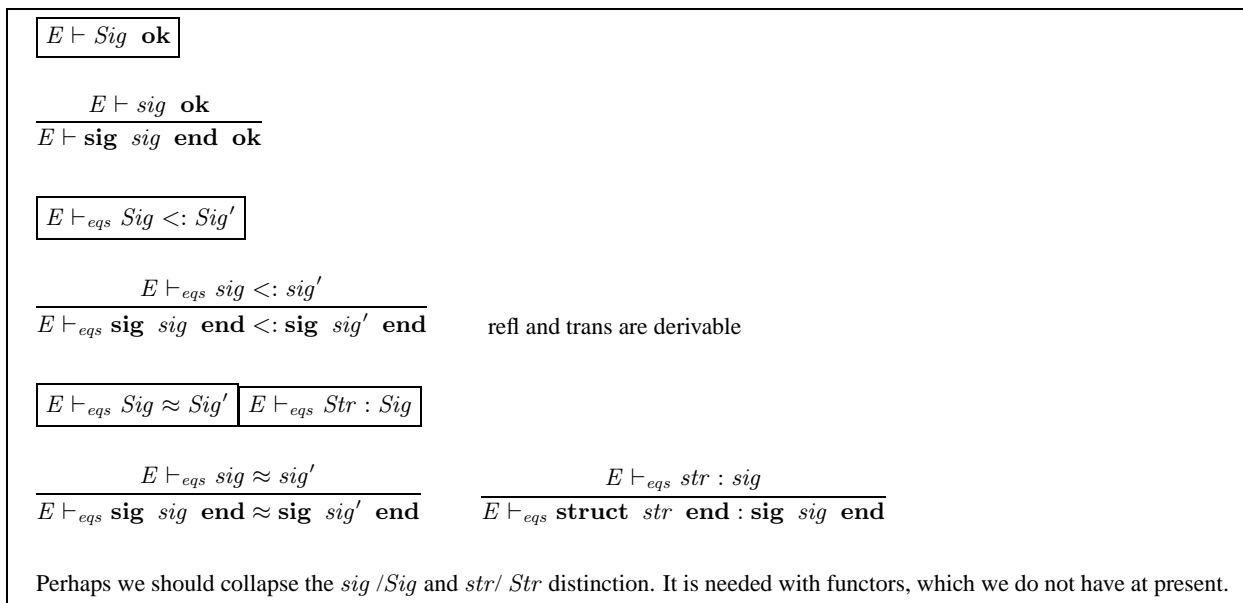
$E \vdash Sig\ \ \mathbf{ok}$

$\frac{E \vdash sig\ \ \mathbf{ok}}{E \vdash \mathbf{sig}\ \ sig\ \ \mathbf{end}\ \ \mathbf{ok}}$

$E \vdash_{eqs} Sig <: Sig'$

$\frac{E \vdash_{eqs} sig <: sig'}{E \vdash_{eqs} \mathbf{sig}\ \ sig\ \ \mathbf{end} <: \mathbf{sig}\ \ sig'\ \ \mathbf{end}}$ refl and trans are derivable

$E \vdash_{eqs} Sig \approx Sig'$ $E \vdash_{eqs} Str : Sig$

$\frac{E \vdash_{eqs} sig \approx sig'}{E \vdash_{eqs} \mathbf{sig}\ \ sig\ \ \mathbf{end} \approx \mathbf{sig}\ \ sig'\ \ \mathbf{end}}$ $\frac{E \vdash_{eqs} str : sig}{E \vdash_{eqs} \mathbf{struct}\ \ str\ \ \mathbf{end} : \mathbf{sig}\ \ sig\ \ \mathbf{end}}$

Perhaps we should collapse the $sig$ /$Sig$ and $str$/ $Str$ distinction. It is needed with functors, which we do not have at present.